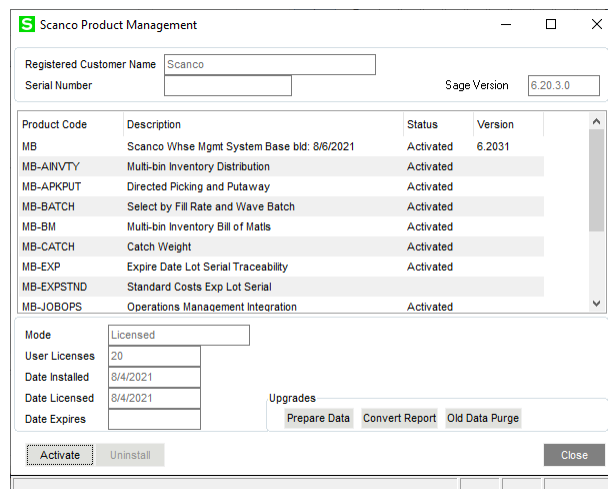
S Scanco Product Management

Registered Customer Name Scanco
Serial Number
Sage Version 6.20.3.0

| Product Code | Description | Status | Version |
|---|---|---|---|
| MB | Scanco Whse Mgmt System Base bld: 8/6/2021 | Activated | 6.2031 |
| MB-AINVTY | Multi-bin Inventory Distribution | Activated | |
| MB-APKPUT | Directed Picking and Putaway | Activated | |
| MB-BATCH | Select by Fill Rate and Wave Batch | Activated | |
| MB-BM | Multi-bin Inventory Bill of Matls | Activated | |
| MB-CATCH | Catch Weight | Activated | |
| MB-EXP | Expire Date Lot Serial Traceability | Activated | |
| MB-EXPSTND | Standard Costs Exp Lot Serial | | |
| MB-JOBOPS | Operations Management Integration | Activated | |

Mode Licensed
User Licenses 20
Date Installed 8/4/2021
Date Licensed 8/4/2021
Date Expires

Upgrades
Prepare Data Convert Report Old Data Purge

Activate Uninstall Close